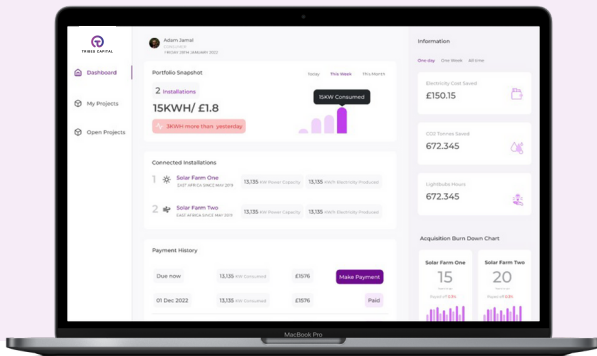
TRIBSE CAPITAL

Dashboard

My Projects

Open Projects

Adam Jamal
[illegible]
FRIDAY 30TH JANUARY 2022

Portfolio Snapshot

Today This Week This Month

2 Installations

15KWH/ £1.8

3KWH more than yesterday

15KW Consumed

Connected Installations

1 Solar Farm One
EAST AFRICA SINCE MAY 2019

13,135 KW Power Capacity

13,135 KW Electricity Produced

2 Solar Farm Two
EAST AFRICA SINCE MAY 2019

13,135 KW Power Capacity

13,135 KW Electricity Produced

Payment History

Due now 13,135 KW Consumed £1576 Make Payment

01 Dec 2022 13,135 KW Consumed £1576 Paid

Information

One day One Week All time

Electricity Cost Saved
£150.15

CO2 Tonnes Saved
672.345

Lightbulb Hours
672.345

Acquisition Burn Down Chart

Solar Farm One
15
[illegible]
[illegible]

Solar Farm Two
20
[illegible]
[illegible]

MacBook Pro